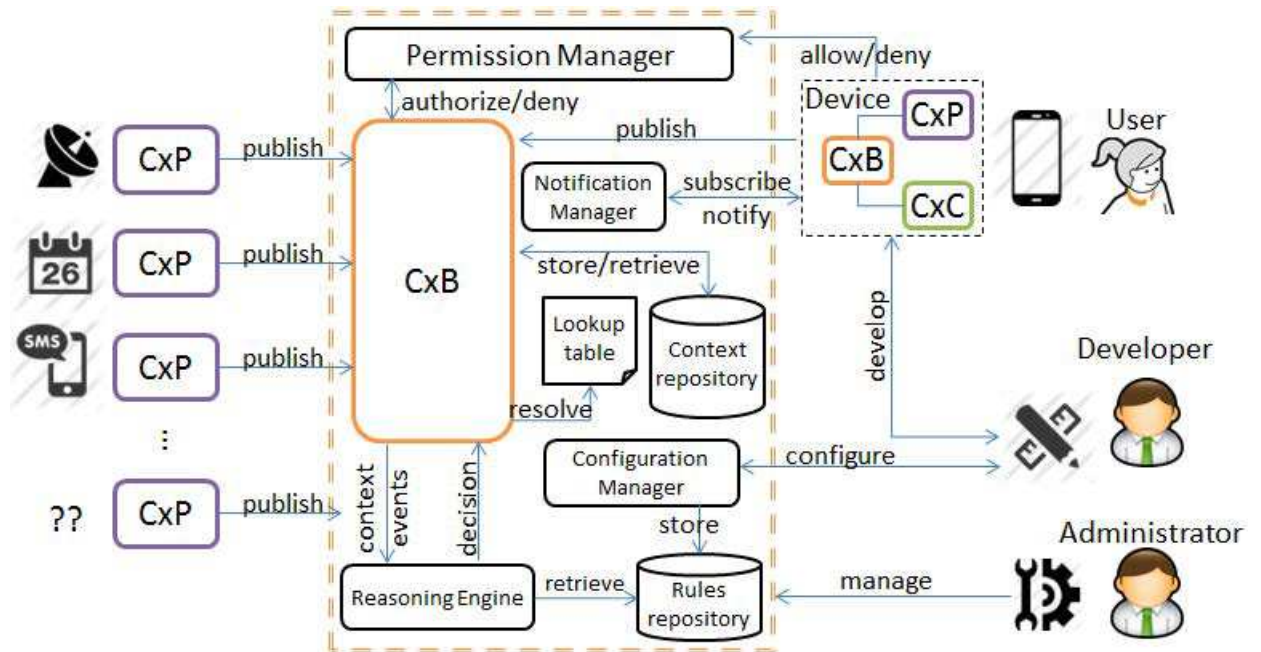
Permission Manager
allow/deny
authorize/deny
Device
CxP
CxB
CxC
User
publish
CxP
publish
Notification Manager
subscribe
notify
26
CxP
publish
CxB
store/retrieve
SMS
CxP
publish
Lookup table
Context repository
Developer
develop
resolve
⋮
Configuration Manager
configure
??
CxP
publish
context events
decision
store
Administrator
Reasoning Engine
retrieve
Rules repository
manage